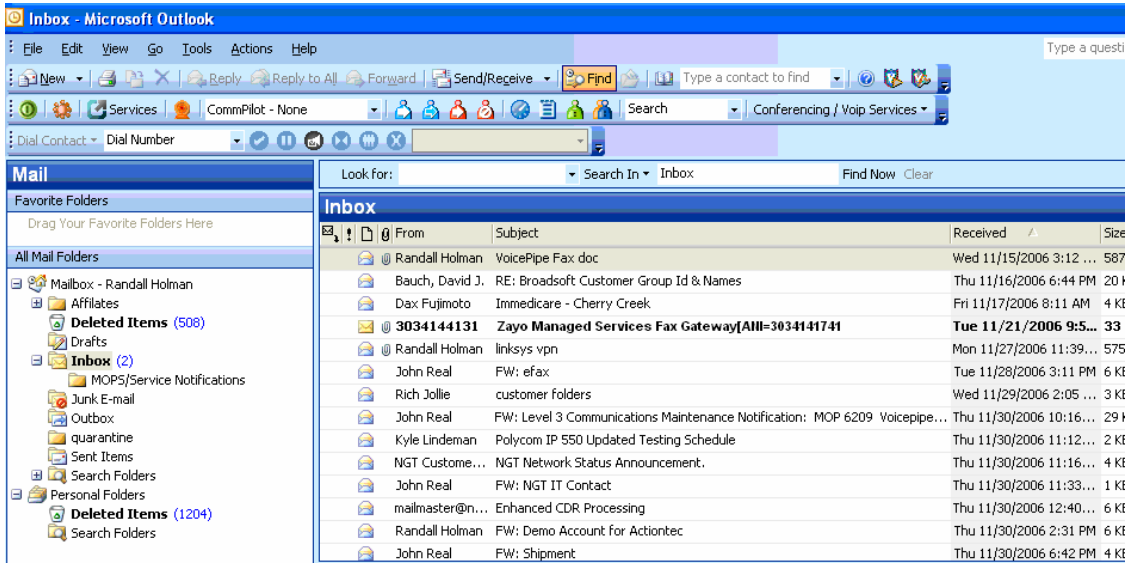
Inbox - Microsoft Outlook

File Edit View Go Tools Actions Help

Type a questi

New | Reply | Reply to All | Forward | Send/Receive | Find | Type a contact to find

Services | CommPilot - None | Search | Conferencing / Voip Services

Dial Contact | Dial Number

Mail

Favorite Folders

Drag Your Favorite Folders Here

All Mail Folders

Mailbox - Randall Holman
Affilates
Deleted Items (508)
Drafts
Inbox (2)
MOPS/Service Notifications
Junk E-mail
Outbox
quarantine
Sent Items
Search Folders
Personal Folders
Deleted Items (1204)
Search Folders

Look for: | Search In | Inbox | Find Now | Clear

Inbox

| From | Subject | Received | Size |
|---|---|---|---|
| Randall Holman | VoicePipe Fax doc | Wed 11/15/2006 3:12 ... | 587 |
| Bauch, David J. | RE: Broadsoft Customer Group Id & Names | Thu 11/16/2006 6:44 PM | 20 K |
| Dax Fujimoto | Immedicare - Cherry Creek | Fri 11/17/2006 8:11 AM | 4 KE |
| 3034144131 | Zayo Managed Services Fax Gateway[ANI=3034141741 | Tue 11/21/2006 9:5... | 33 |
| Randall Holman | linksys vpn | Mon 11/27/2006 11:39... | 575 |
| John Real | FW: efax | Tue 11/28/2006 3:11 PM | 6 KE |
| Rich Jollie | customer folders | Wed 11/29/2006 2:05 ... | 3 KE |
| John Real | FW: Level 3 Communications Maintenance Notification: MOP 6209 Voicepipe... | Thu 11/30/2006 10:16... | 29 K |
| Kyle Lindeman | Polycom IP 550 Updated Testing Schedule | Thu 11/30/2006 11:12... | 2 KE |
| NGT Custome... | NGT Network Status Announcement. | Thu 11/30/2006 11:16... | 4 KE |
| John Real | FW: NGT IT Contact | Thu 11/30/2006 11:33... | 1 KE |
| mailmaster@n... | Enhanced CDR Processing | Thu 11/30/2006 12:40... | 6 KE |
| Randall Holman | FW: Demo Account for Actiontec | Thu 11/30/2006 2:31 PM | 6 KE |
| John Real | FW: Shipment | Thu 11/30/2006 6:42 PM | 4 KE |